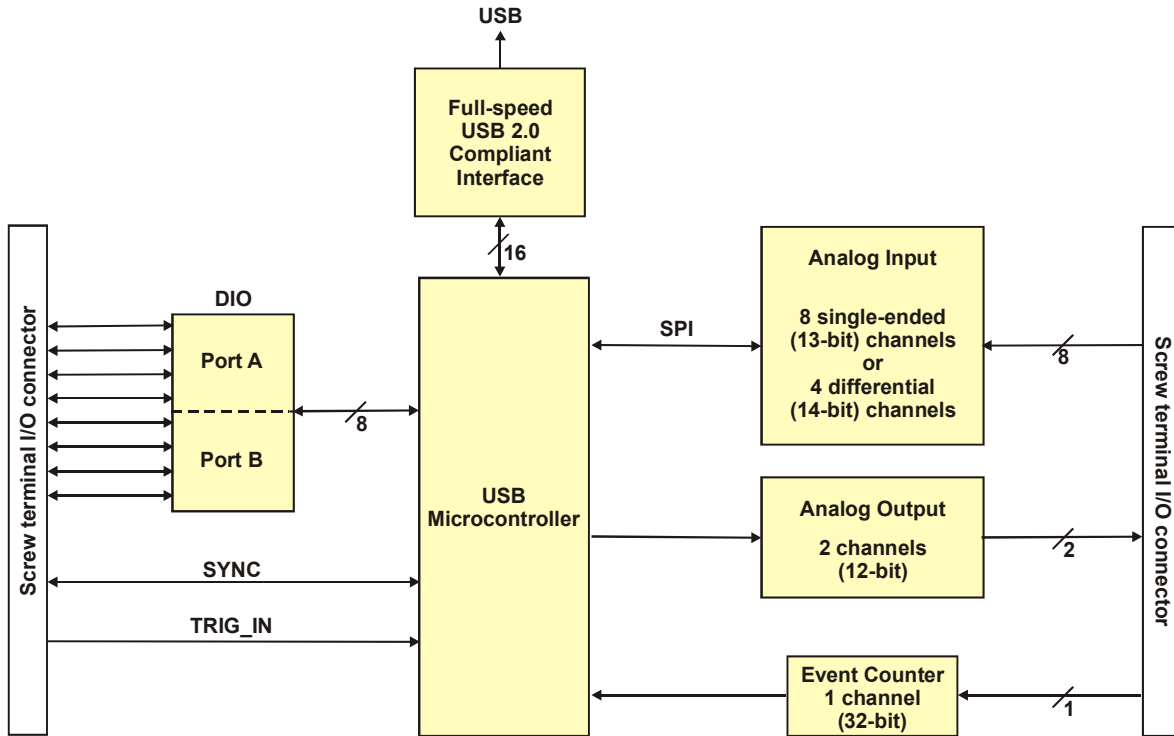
USB

Full-speed USB 2.0 Compliant Interface

16

Screw terminal I/O connector

DIO

Port A

Port B

8

USB Microcontroller

SPI

Analog Input

8 single-ended (13-bit) channels or 4 differential (14-bit) channels

8

Screw terminal I/O connector

Analog Output

2 channels (12-bit)

2

SYNC

TRIG_IN

Event Counter 1 channel (32-bit)

1